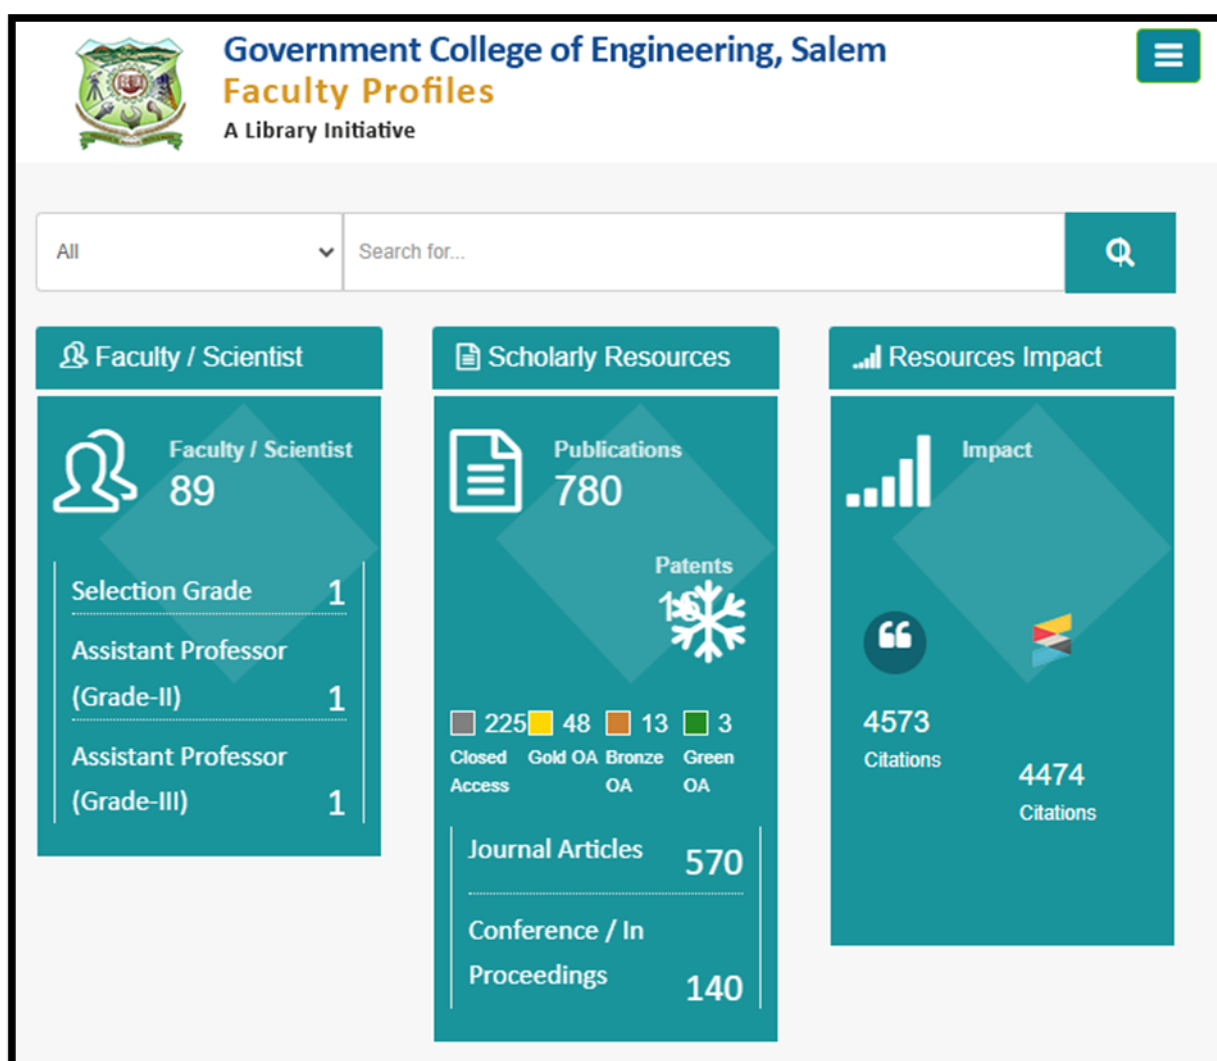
Government College of Engineering, Salem
Faculty Profiles
A Library Initiative

All
Search for...

Faculty / Scientist

Faculty / Scientist
89

Selection Grade 1

Assistant Professor (Grade-II) 1

Assistant Professor (Grade-III) 1

Scholarly Resources

Publications
780

Patents
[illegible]

225 Closed Access
48 Gold OA
13 Bronze OA
3 Green OA

Journal Articles 570

Conference / In Proceedings 140

Resources Impact

Impact

4573
Citations

4474
Citations